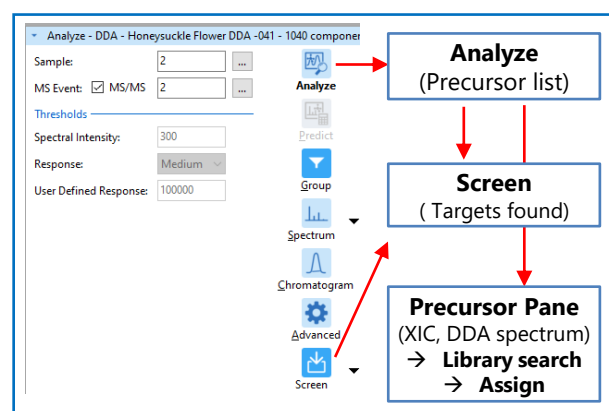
Analyze - DDA - Honeysuckle Flower DDA -041 - 1040 componer

Sample: 2 ...

MS Event: ☑ MS/MS 2 ...

Thresholds

Spectral Intensity: 300

Response: Medium

User Defined Response: 100000

Analyze

Predict

Group

Spectrum

Chromatogram

Advanced

Screen

**Analyze**
(Precursor list)

**Screen**
( Targets found)

**Precursor Pane**
(XIC, DDA spectrum)
→ **Library search**
→ **Assign**